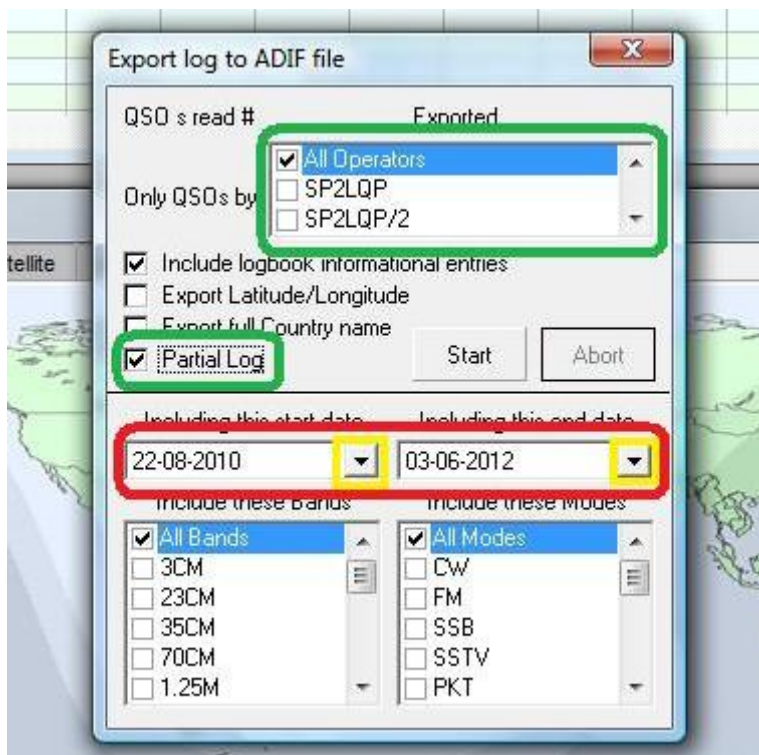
Export log to ADIF file

X

QSO s read #

Exported

Only QSOs by

All Operators
SP2LQP
SP2LQP/2

tellite

Include logbook informational entries
Export Latitude/Longitude
Export full Country name
Partial Log

Start

Abort

Including this start date

Including this end date

22-08-2010

03-06-2012

Include these Bands

Include these Modes

All Bands
3CM
23CM
35CM
70CM
1.25M

All Modes
CW
FM
SSB
SSTV
PKT